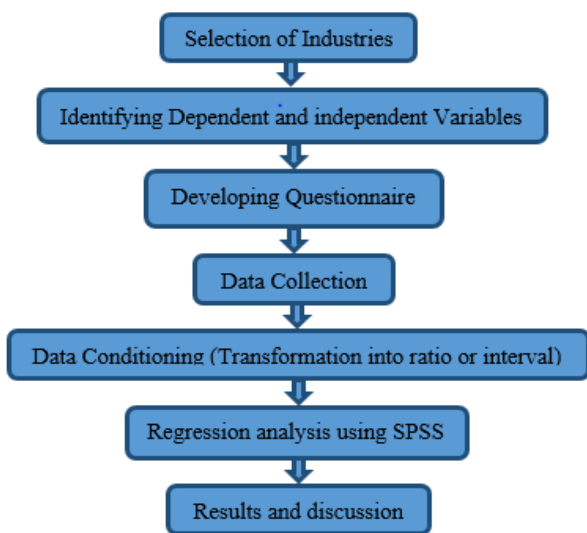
Selection of Industries

Identifying Dependent and independent Variables

Developing Questionnaire

Data Collection

Data Conditioning (Transformation into ratio or interval)

Regression analysis using SPSS

Results and discussion